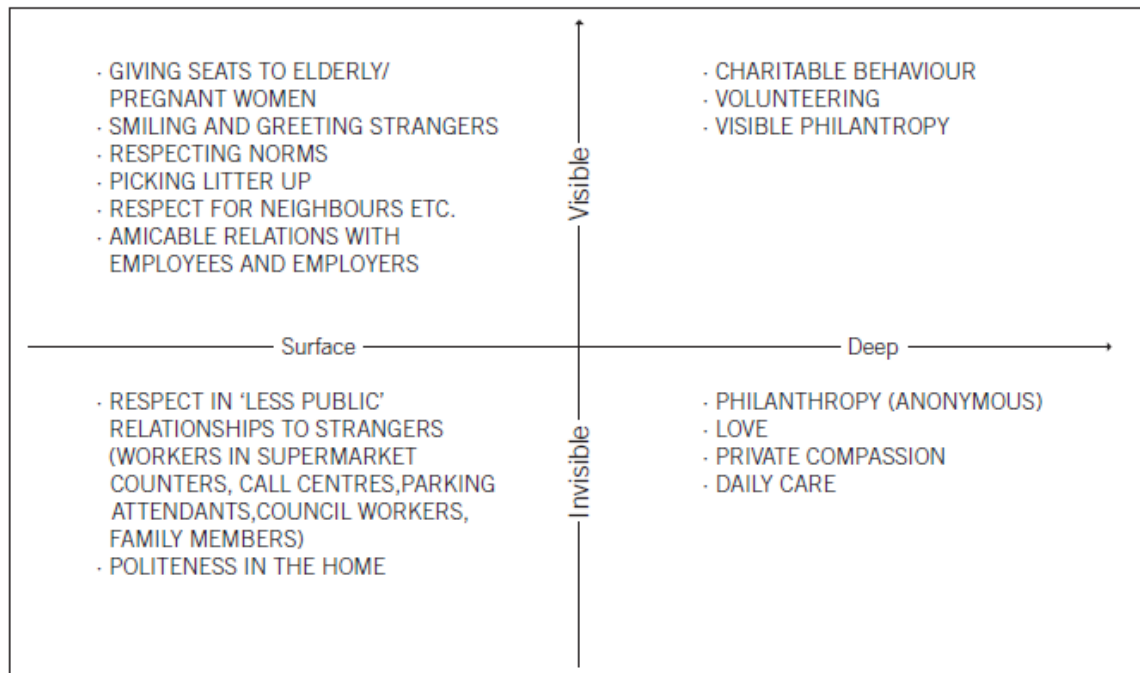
· GIVING SEATS TO ELDERLY/ PREGNANT WOMEN
· SMILING AND GREETING STRANGERS
· RESPECTING NORMS
· PICKING LITTER UP
· RESPECT FOR NEIGHBOURS ETC.
· AMICABLE RELATIONS WITH EMPLOYEES AND EMPLOYERS

Visible

· CHARITABLE BEHAVIOUR
· VOLUNTEERING
· VISIBLE PHILANTROPY

Surface

Deep

· RESPECT IN 'LESS PUBLIC' RELATIONSHIPS TO STRANGERS (WORKERS IN SUPERMARKET COUNTERS, CALL CENTRES,PARKING ATTENDANTS,COUNCIL WORKERS, FAMILY MEMBERS)
· POLITENESS IN THE HOME

Invisible

· PHILANTHROPY (ANONYMOUS)
· LOVE
· PRIVATE COMPASSION
· DAILY CARE